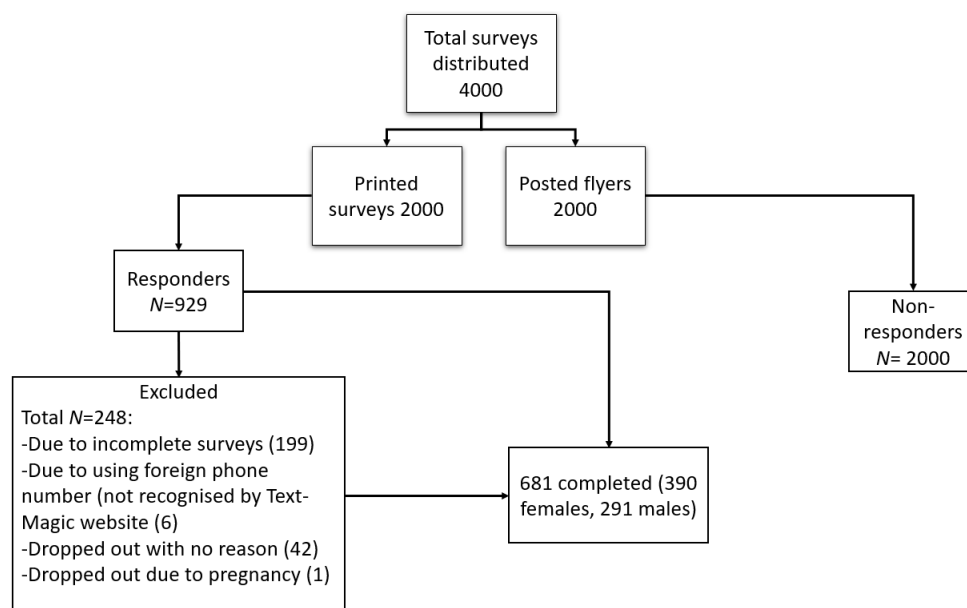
Total surveys distributed 4000

Printed surveys 2000

Posted flyers 2000

Responders
$N$=929

Non-responders
$N$= 2000

Excluded
Total $N$=248:
-Due to incomplete surveys (199)
-Due to using foreign phone number (not recognised by Text-Magic website (6)
-Dropped out with no reason (42)
-Dropped out due to pregnancy (1)

681 completed (390 females, 291 males)